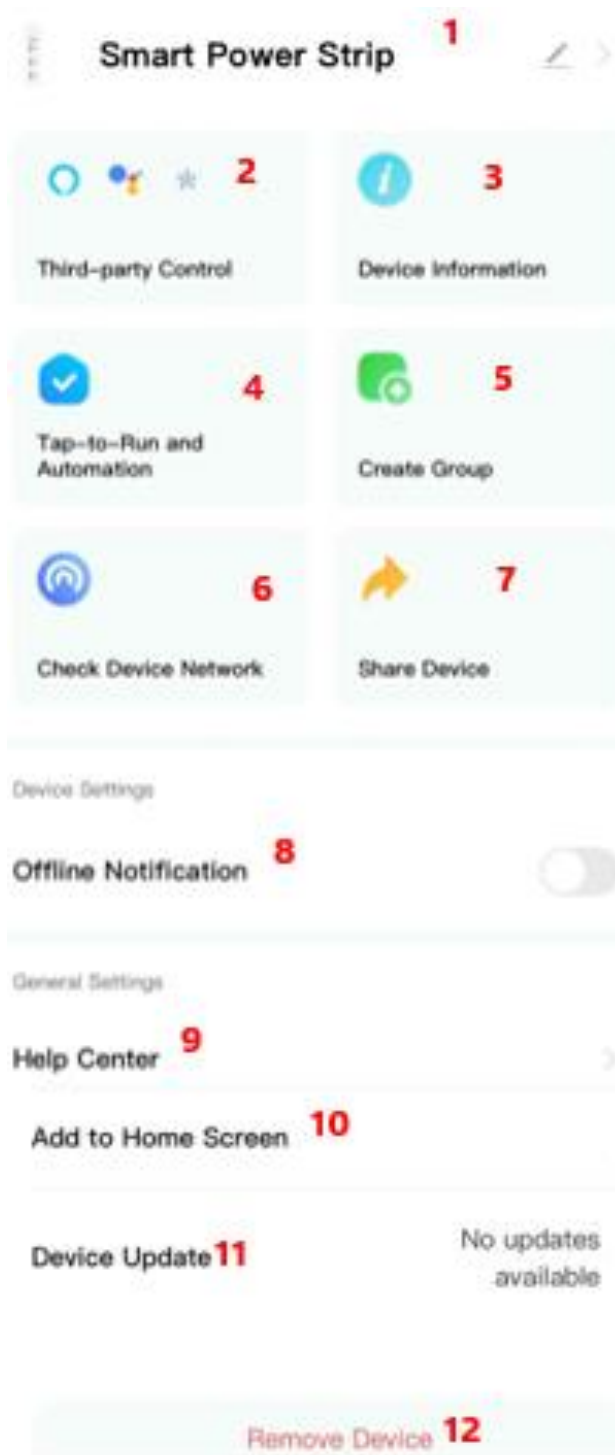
Smart Power Strip 1

2
Third-party Control

3
Device Information

4
Tap-to-Run and Automation

5
Create Group

6
Check Device Network

7
Share Device

Device Settings

Offline Notification 8

General Settings

Help Center 9

Add to Home Screen 10

Device Update 11 No updates available

Remove Device 12